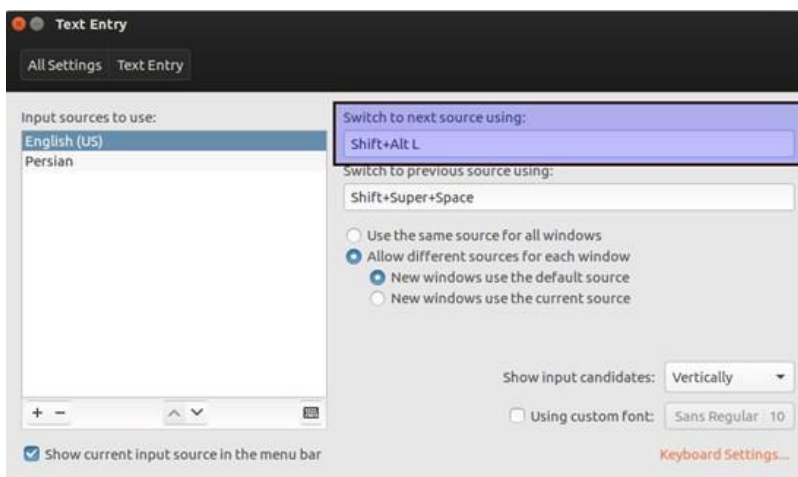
Text Entry

All Settings Text Entry

Input sources to use:

English (US)
Persian

+ −

Switch to next source using:

Shift+Alt L

Switch to previous source using:

Shift+Super+Space

Use the same source for all windows
Allow different sources for each window
New windows use the default source
New windows use the current source

Show input candidates: Vertically

Using custom font: Sans Regular 10

Show current input source in the menu bar

Keyboard Settings...